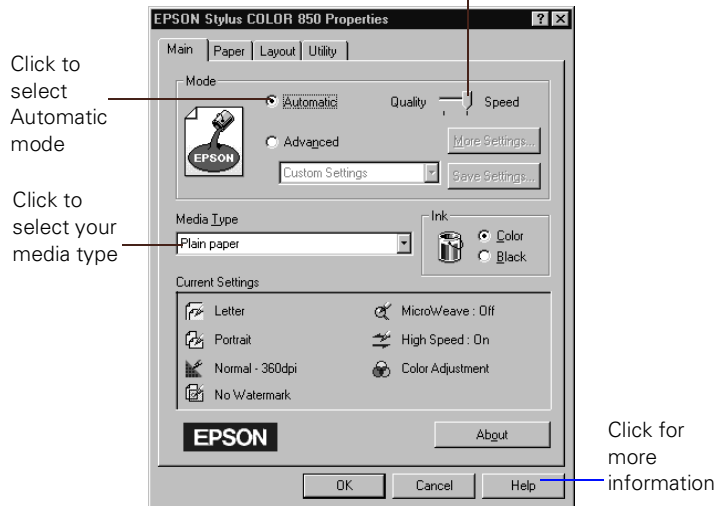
EPSON Stylus COLOR 850 Properties

Main | Paper | Layout | Utility

Click to select Automatic mode

Mode

Automatic

Quality Speed

EPSON

Advanced

More Settings...

Custom Settings

Save Settings...

Click to select your media type

Media Type

Plain paper

Ink

Color

Black

Current Settings

Letter

MicroWeave : Off

Portrait

High Speed : On

Normal - 360dpi

Color Adjustment

No Watermark

EPSON

About

Click for more information

OK

Cancel

Help